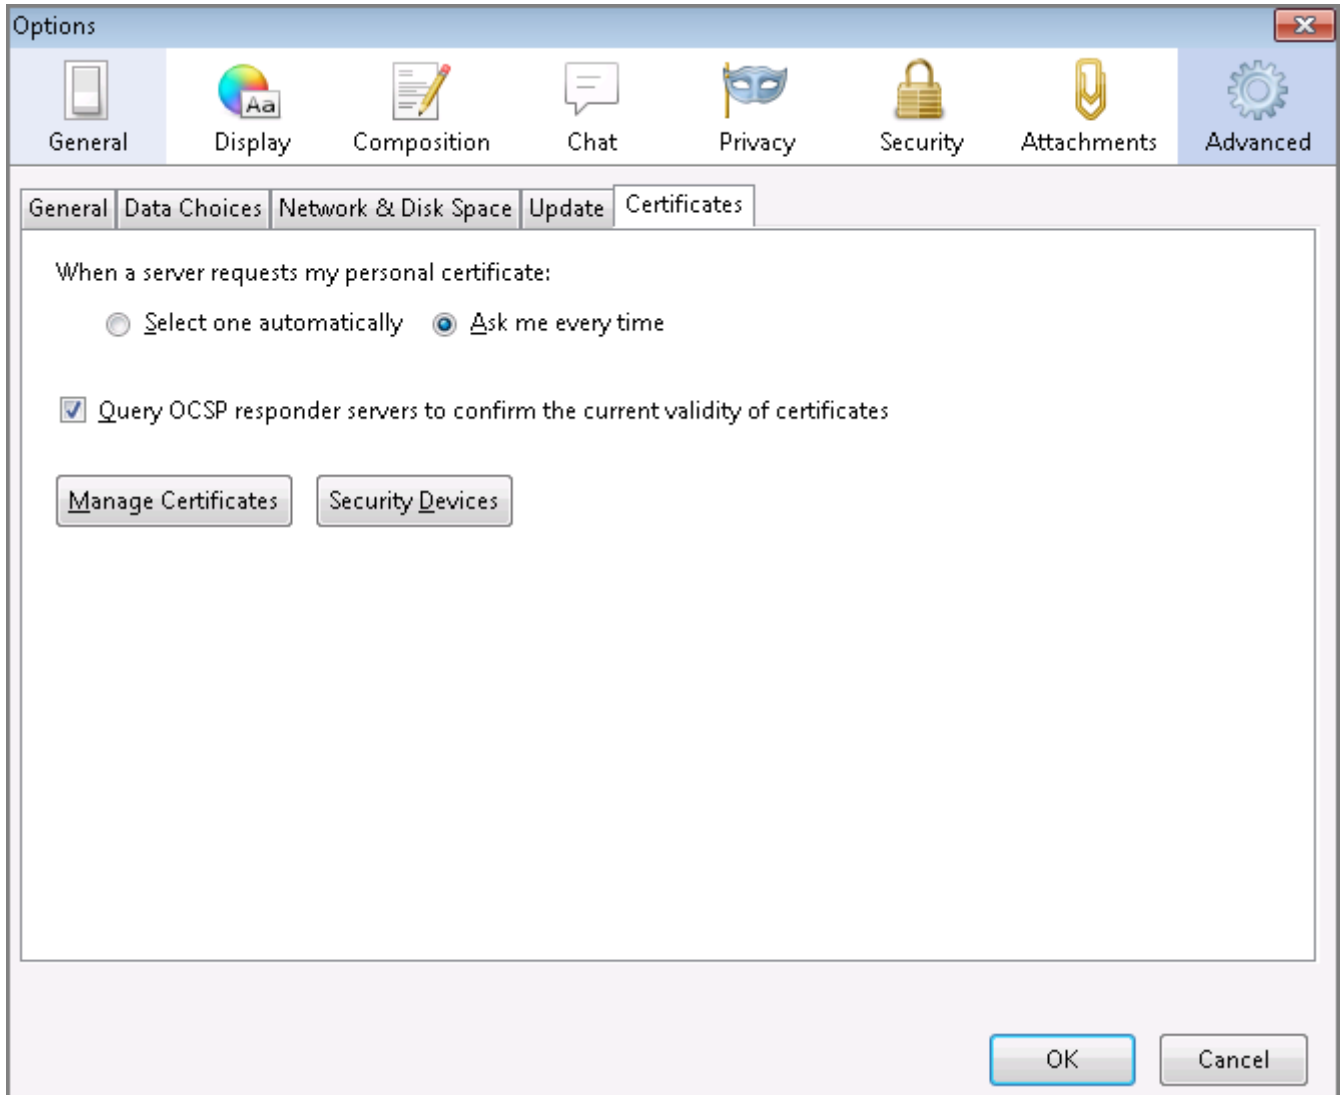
Options

Aa

General Display Composition Chat Privacy Security Attachments Advanced

General | Data Choices | Network & Disk Space | Update | Certificates

When a server requests my personal certificate:

Select one automatically   Ask me every time

Query OCSP responder servers to confirm the current validity of certificates

Manage Certificates   Security Devices

OK   Cancel